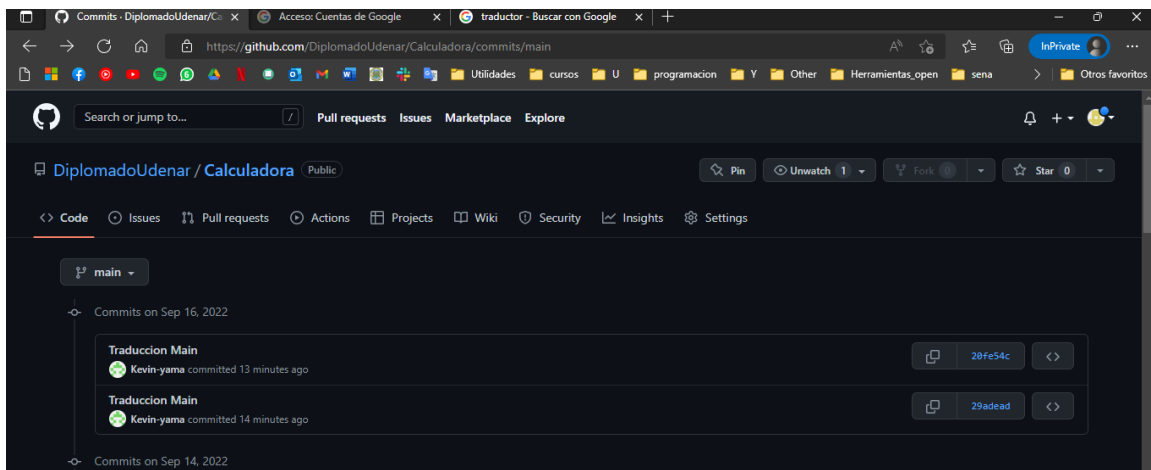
Commits · DiplomadoUdenar/Ca ×
Acceso: Cuentas de Google ×
traductor - Buscar con Google ×
+

https://github.com/DiplomadoUdenar/Calculadora/commits/main

InPrivate

Utilidades  cursos  U  programacion  Y  Other  Herramientas_open  sena  Otros favoritos

Search or jump to... /
Pull requests  Issues  Marketplace  Explore

DiplomadoUdenar / Calculadora  Public

Pin  Unwatch 1  Fork 0  Star 0

Code  Issues  Pull requests  Actions  Projects  Wiki  Security  Insights  Settings

main

Commits on Sep 16, 2022

Traduccion Main
Kevin-yama committed 13 minutes ago
20fe54c

Traduccion Main
Kevin-yama committed 14 minutes ago
29adead

Commits on Sep 14, 2022